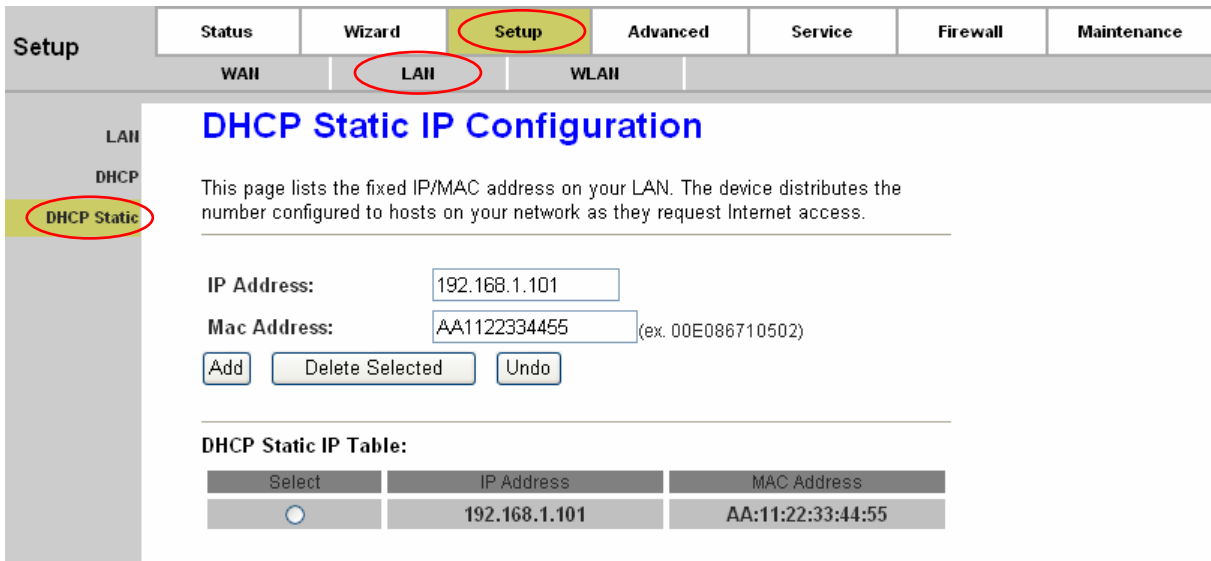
Setup

Status | Wizard | Setup | Advanced | Service | Firewall | Maintenance

WAN | LAN | WLAN

LAN
DHCP
DHCP Static

DHCP Static IP Configuration

This page lists the fixed IP/MAC address on your LAN. The device distributes the number configured to hosts on your network as they request Internet access.

IP Address: 192.168.1.101
Mac Address: AA1122334455 (ex. 00E086710502)

Add
Delete Selected
Undo

DHCP Static IP Table:

| Select | IP Address | MAC Address |
|---|---|---|
| ○ | 192.168.1.101 | AA:11:22:33:44:55 |